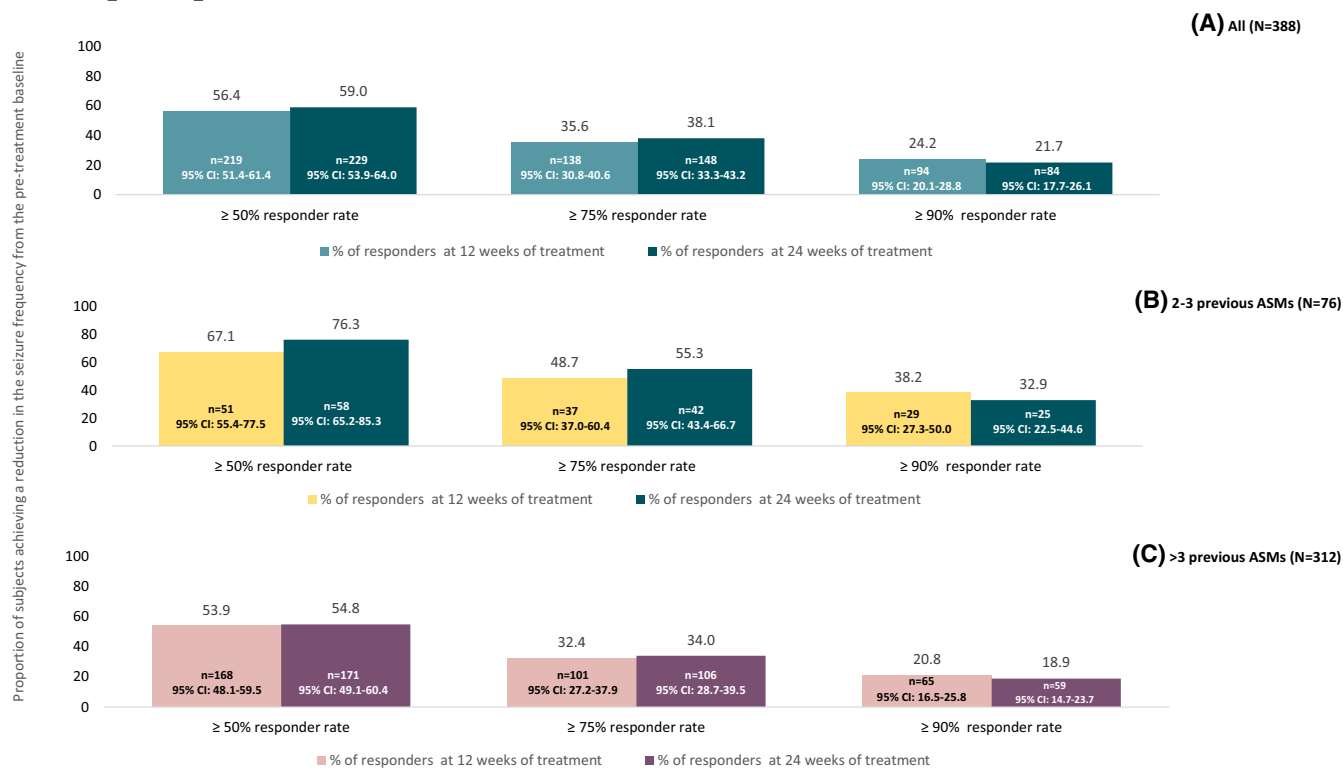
(A) All (N=388)

Proportion of subjects achieving a reduction in the seizure frequency from the pre-treatment baseline

100
80
60
40
20
0

56.4
n=219
95% CI: 51.4-61.4

59.0
n=229
95% CI: 53.9-64.0

35.6
n=138
95% CI: 30.8-40.6

38.1
n=148
95% CI: 33.3-43.2

24.2
n=94
95% CI: 20.1-28.8

21.7
n=84
95% CI: 17.7-26.1

≥ 50% responder rate
≥ 75% responder rate
≥ 90% responder rate

% of responders at 12 weeks of treatment
% of responders at 24 weeks of treatment

(B) 2-3 previous ASMs (N=76)

100
80
60
40
20
0

67.1
n=51
95% CI: 55.4-77.5

76.3
n=58
95% CI: 65.2-85.3

48.7
n=37
95% CI: 37.0-60.4

55.3
n=42
95% CI: 43.4-66.7

38.2
n=29
95% CI: 27.3-50.0

32.9
n=25
95% CI: 22.5-44.6

≥ 50% responder rate
≥ 75% responder rate
≥ 90% responder rate

% of responders at 12 weeks of treatment
% of responders at 24 weeks of treatment

(C) >3 previous ASMs (N=312)

100
80
60
40
20
0

53.9
n=168
95% CI: 48.1-59.5

54.8
n=171
95% CI: 49.1-60.4

32.4
n=101
95% CI: 27.2-37.9

34.0
n=106
95% CI: 28.7-39.5

20.8
n=65
95% CI: 16.5-25.8

18.9
n=59
95% CI: 14.7-23.7

≥ 50% responder rate
≥ 75% responder rate
≥ 90% responder rate

% of responders at 12 weeks of treatment
% of responders at 24 weeks of treatment